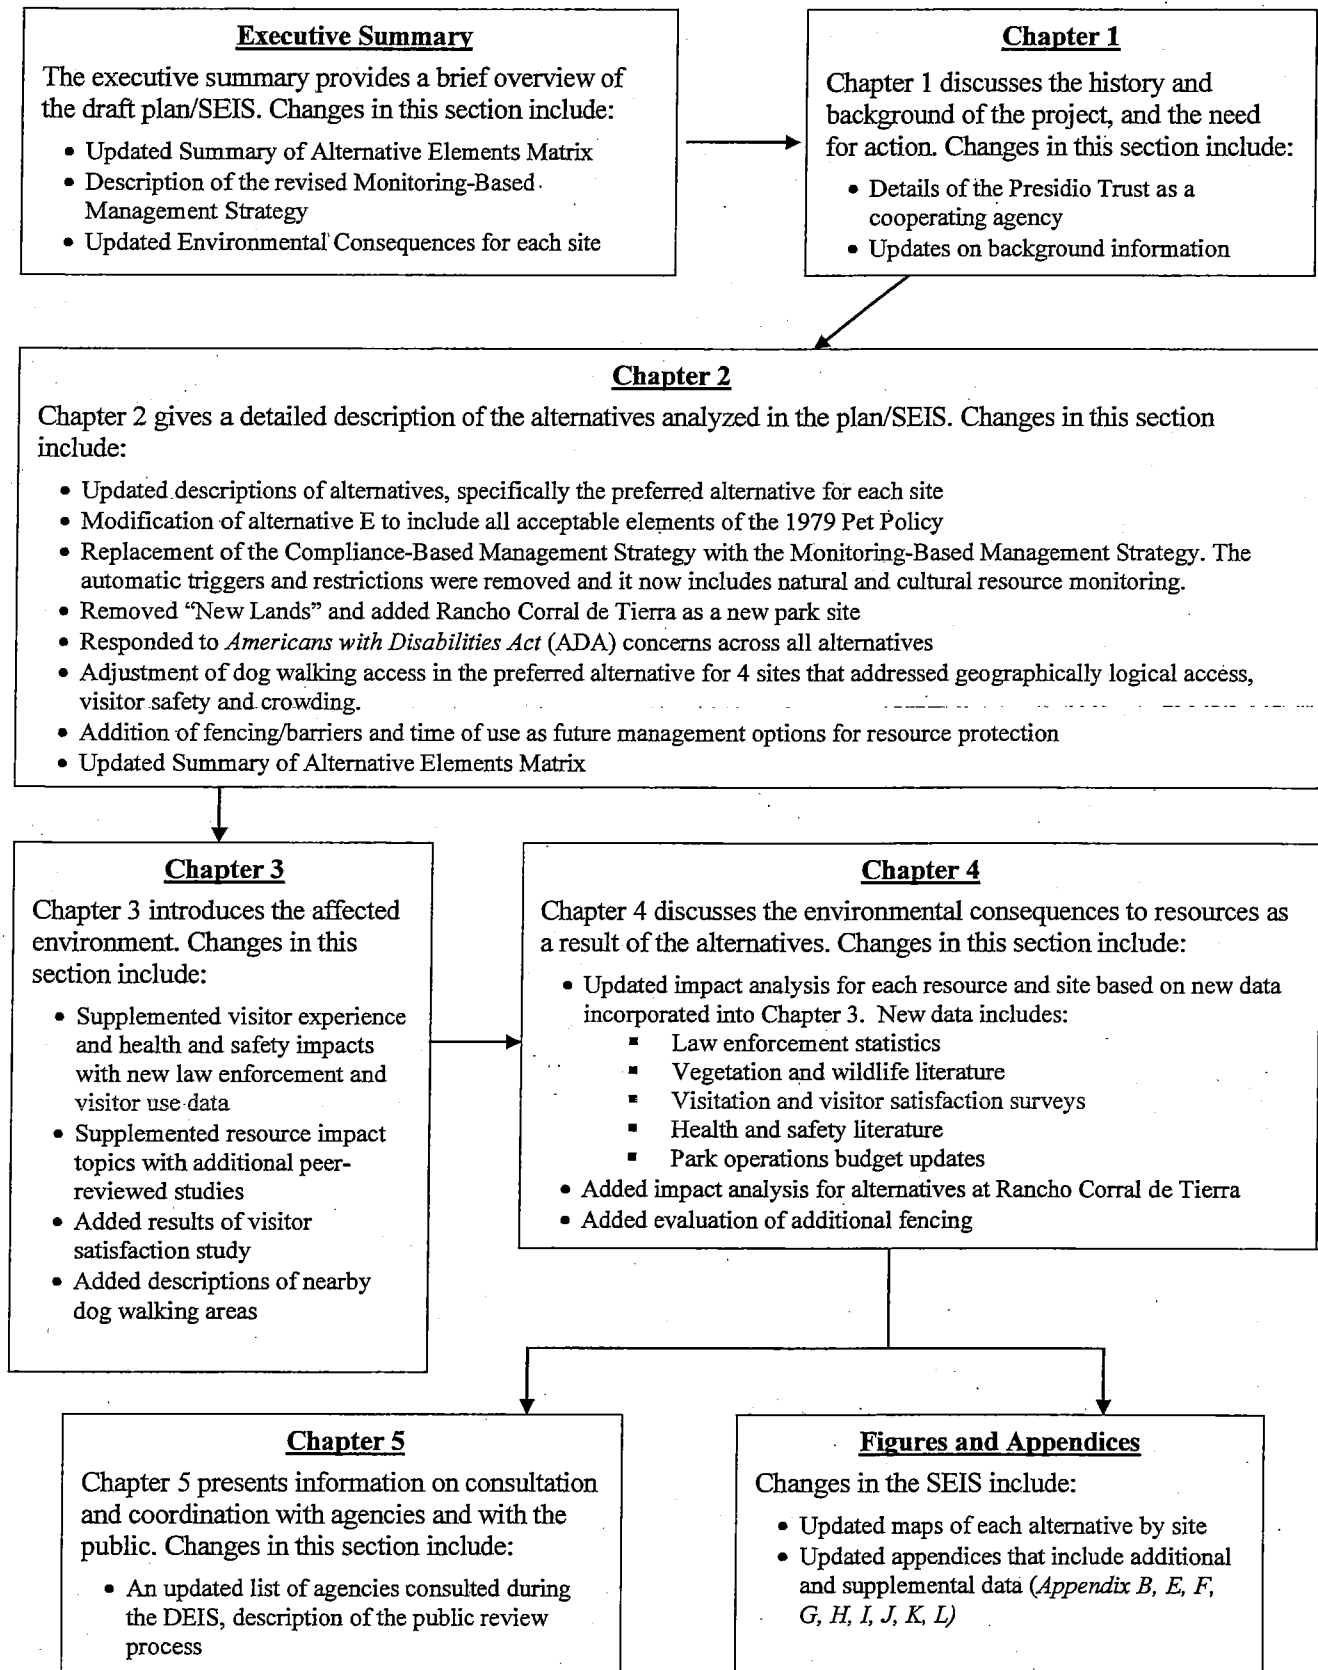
**Executive Summary**

The executive summary provides a brief overview of the draft plan/SEIS. Changes in this section include:

- Updated Summary of Alternative Elements Matrix
- Description of the revised Monitoring-Based Management Strategy
- Updated Environmental Consequences for each site

**Chapter 1**

Chapter 1 discusses the history and background of the project, and the need for action. Changes in this section include:

- Details of the Presidio Trust as a cooperating agency
- Updates on background information

**Chapter 2**

Chapter 2 gives a detailed description of the alternatives analyzed in the plan/SEIS. Changes in this section include:

- Updated descriptions of alternatives, specifically the preferred alternative for each site
- Modification of alternative E to include all acceptable elements of the 1979 Pet Policy
- Replacement of the Compliance-Based Management Strategy with the Monitoring-Based Management Strategy. The automatic triggers and restrictions were removed and it now includes natural and cultural resource monitoring.
- Removed "New Lands" and added Rancho Corral de Tierra as a new park site
- Responded to *Americans with Disabilities Act* (ADA) concerns across all alternatives
- Adjustment of dog walking access in the preferred alternative for 4 sites that addressed geographically logical access, visitor safety and crowding.
- Addition of fencing/barriers and time of use as future management options for resource protection
- Updated Summary of Alternative Elements Matrix

**Chapter 3**

Chapter 3 introduces the affected environment. Changes in this section include:

- Supplemented visitor experience and health and safety impacts with new law enforcement and visitor use data
- Supplemented resource impact topics with additional peer-reviewed studies
- Added results of visitor satisfaction study
- Added descriptions of nearby dog walking areas

**Chapter 4**

Chapter 4 discusses the environmental consequences to resources as a result of the alternatives. Changes in this section include:

- Updated impact analysis for each resource and site based on new data incorporated into Chapter 3. New data includes:
  - Law enforcement statistics
  - Vegetation and wildlife literature
  - Visitation and visitor satisfaction surveys
  - Health and safety literature
  - Park operations budget updates
- Added impact analysis for alternatives at Rancho Corral de Tierra
- Added evaluation of additional fencing

**Chapter 5**

Chapter 5 presents information on consultation and coordination with agencies and with the public. Changes in this section include:

- An updated list of agencies consulted during the DEIS, description of the public review process

**Figures and Appendices**

Changes in the SEIS include:

- Updated maps of each alternative by site
- Updated appendices that include additional and supplemental data (*Appendix B, E, F, G, H, I, J, K, L)*